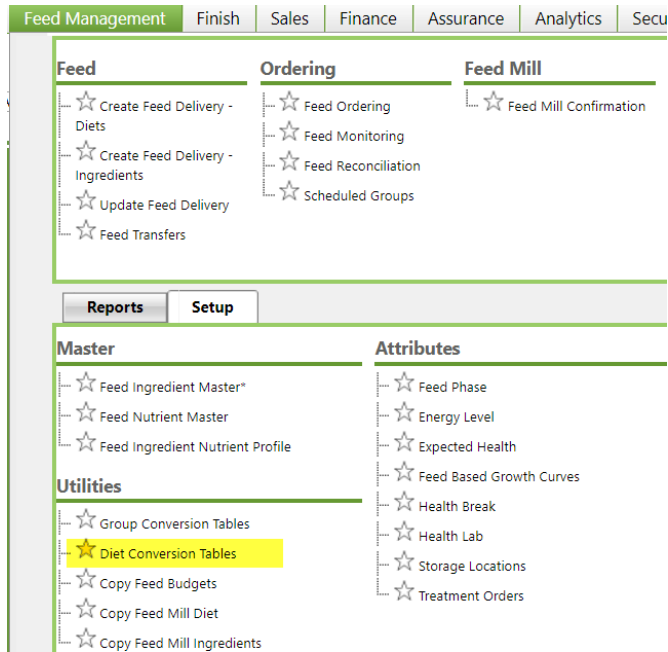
Feed Management | Finish | Sales | Finance | Assurance | Analytics | Secu

Feed
Create Feed Delivery - Diets
Create Feed Delivery - Ingredients
Update Feed Delivery
Feed Transfers

Ordering
Feed Ordering
Feed Monitoring
Feed Reconciliation
Scheduled Groups

Feed Mill
Feed Mill Confirmation

Reports | Setup

Master
Feed Ingredient Master*
Feed Nutrient Master
Feed Ingredient Nutrient Profile

Utilities
Group Conversion Tables
Diet Conversion Tables
Copy Feed Budgets
Copy Feed Mill Diet
Copy Feed Mill Ingredients

Attributes
Feed Phase
Energy Level
Expected Health
Feed Based Growth Curves
Health Break
Health Lab
Storage Locations
Treatment Orders